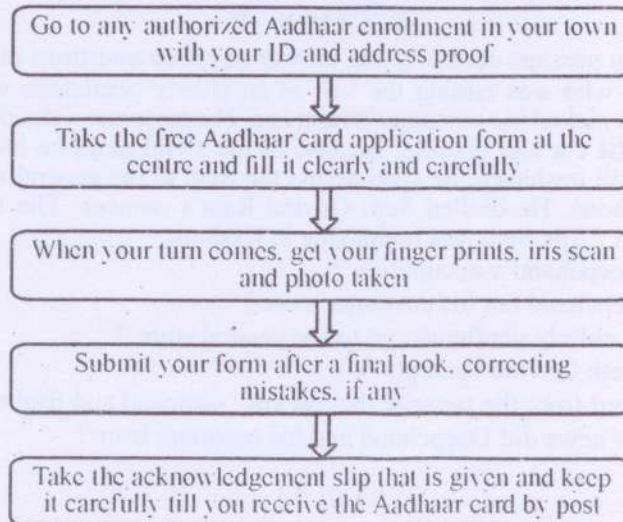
Go to any authorized Aadhaar enrollment in your town with your ID and address proof

Take the free Aadhaar card application form at the centre and fill it clearly and carefully

When your turn comes, get your finger prints, iris scan and photo taken

Submit your form after a final look, correcting mistakes, if any

Take the acknowledgement slip that is given and keep it carefully till you receive the Aadhaar card by post